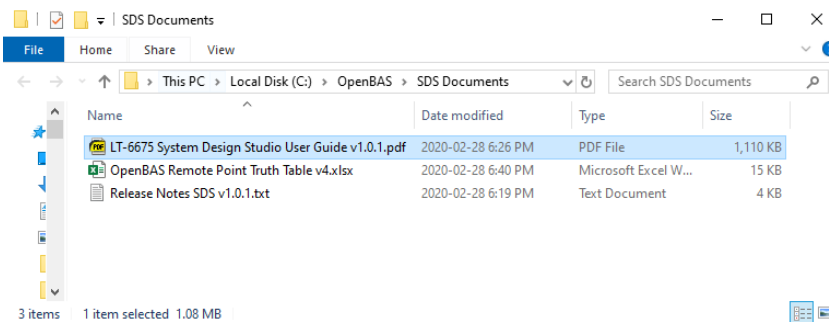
| SDS Documents

File Home Share View

This PC > Local Disk (C:) > OpenBAS > SDS Documents

Search SDS Documents

| Name | Date modified | Type | Size |
|---|---|---|---|
| LT-6675 System Design Studio User Guide v1.0.1.pdf | 2020-02-28 6:26 PM | PDF File | 1,110 KB |
| OpenBAS Remote Point Truth Table v4.xlsx | 2020-02-28 6:40 PM | Microsoft Excel W... | 15 KB |
| Release Notes SDS v1.0.1.txt | 2020-02-28 6:19 PM | Text Document | 4 KB |

3 items 1 item selected 1.08 MB